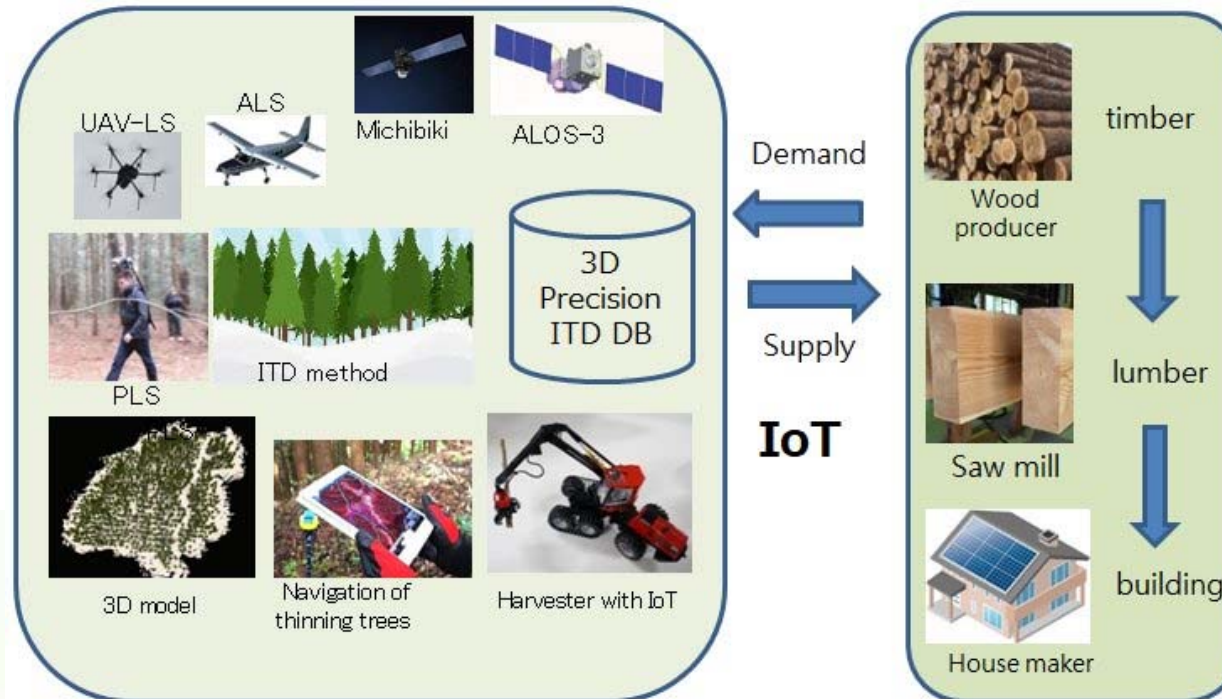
Michibiki

ALOS-3

ALS

UAV-LS

3D Precision ITD DB

PLS

ITD method

3D model

Navigation of thinning trees

Harvester with IoT

Demand

Supply

IoT

Wood producer

timber

Saw mill

lumber

House maker

building